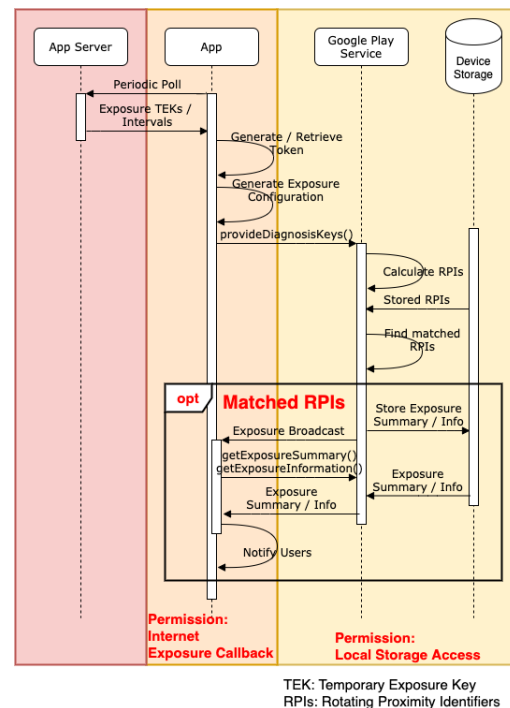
App Server

App

Google Play Service

Device Storage

Periodic Poll

Exposure TEKs / Intervals

Generate / Retrieve Token

Generate Exposure Configuration

provideDiagnosisKeys()

Calculate RPIs

Stored RPIs

Find matched RPIs

opt

Matched RPIs

Store Exposure Summary / Info

Exposure Broadcast

getExposureSummary()
getExposureInformation()

Exposure Summary / Info

Exposure Summary / Info

Notify Users

Permission:
Internet
Exposure Callback

Permission:
Local Storage Access

TEK: Temporary Exposure Key
RPIs: Rotating Proximity Identifiers